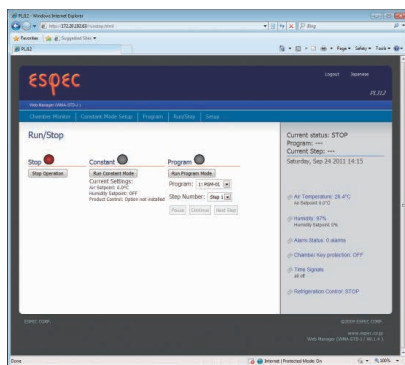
PL312 - Windows Internet Explorer

http://172.20.10.83/runstop.html

Bing

Favorites | Suggested Sites

PL312

Page ▾ Safety ▾ Tools ▾

espec

Logout | Japanese

Web Manager (WMA-ETD-1)

PL312

Chamber Monitor | Constant Mode Setup | Program | Run/Stop | Setup

Run/Stop

Stop

Stop Operation

Constant

Run Constant Mode

Current Settings:
Air Setpoint: 6.0°C
Humidity Setpoint: OFF
Product Control: Option not installed

Program

Run Program Mode

Program: 1: PGM-01

Step Number: Step 1

Pause | Continue | Next Step

Current status: STOP
Program: ---
Current Step: ---
Saturday, Sep 24 2011 14:15

Air Temperature: 28.4°C
Air Setpoint 6.0°C

Humidity: 97%
Humidity Setpoint: 0%

Alarm Status: 0 alarms

Chamber key protection: OFF

Time Signals
All off

Refrigeration Control: STOP

ESPEC CORP.

©2009 ESPEC CORP.

www.espec.co.jp

Web Manager (WMA-ETD-1) Ver.1.4.1

Done

Internet | Protected Mode: On

100%